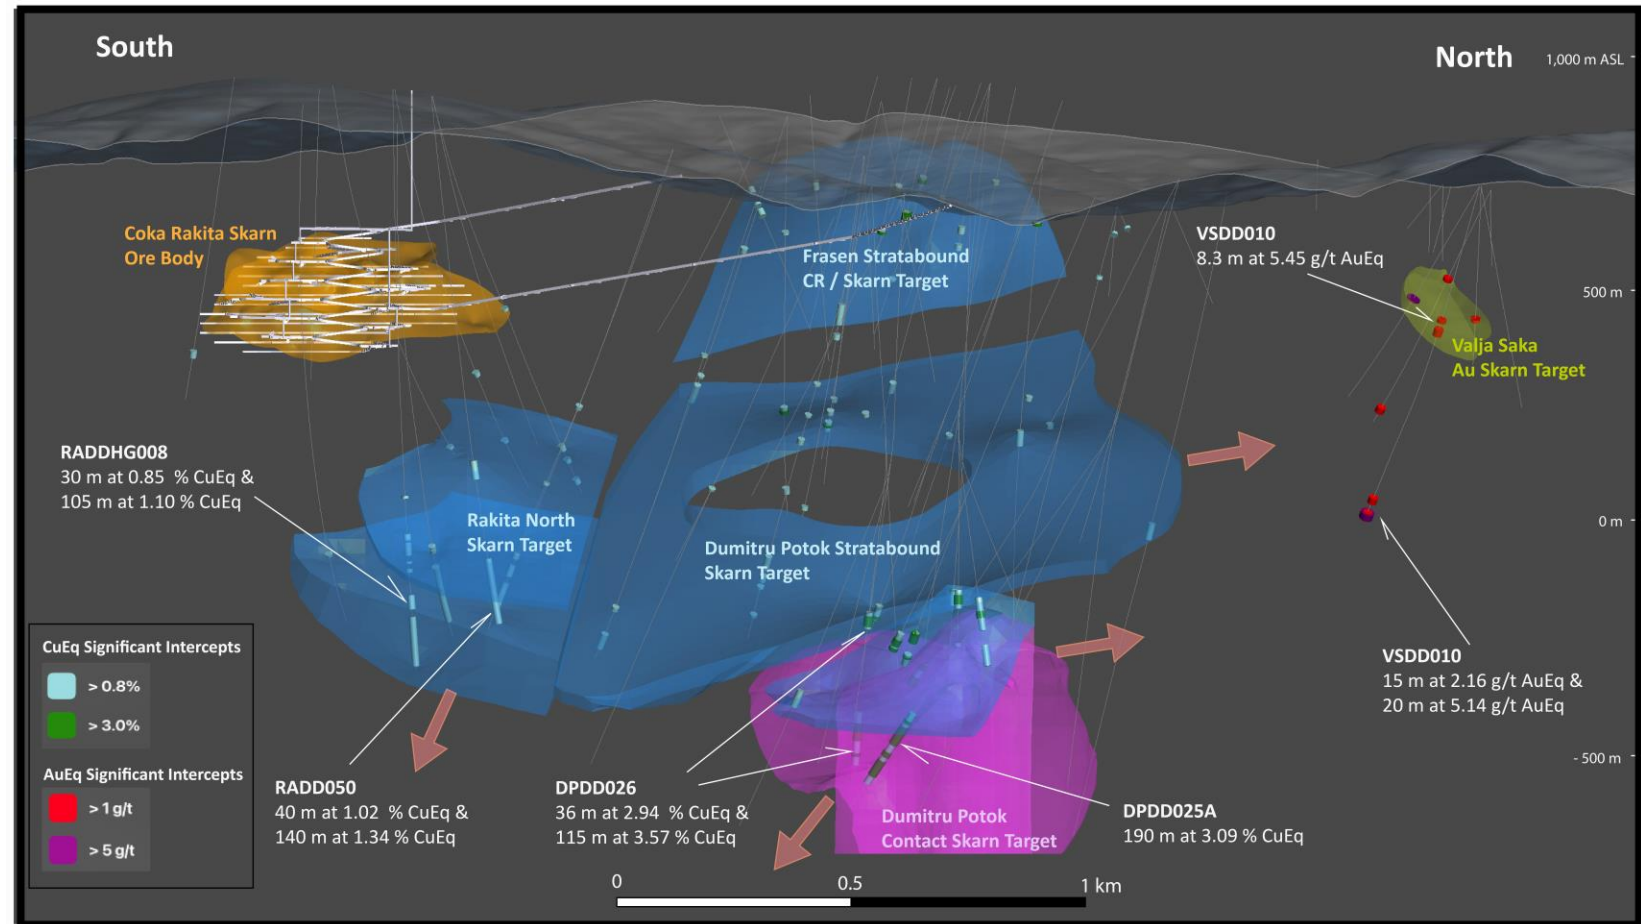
South

North

1,000 m ASL

500 m

0 m

- 500 m

Coka Rakita Skarn Ore Body

Frasen Stratabound CR / Skarn Target

VSDD010
8.3 m at 5.45 g/t AuEq

Valja Saka Au Skarn Target

RADDHG008
30 m at 0.85 % CuEq &
105 m at 1.10 % CuEq

Rakita North Skarn Target

Dumitru Potok Stratabound Skarn Target

VSDD010
15 m at 2.16 g/t AuEq &
20 m at 5.14 g/t AuEq

CuEq Significant Intercepts

> 0.8%

> 3.0%

AuEq Significant Intercepts

> 1 g/t

> 5 g/t

RADD050
40 m at 1.02 % CuEq &
140 m at 1.34 % CuEq

DPDD026
36 m at 2.94 % CuEq &
115 m at 3.57 % CuEq

Dumitru Potok Contact Skarn Target

DPDD025A
190 m at 3.09 % CuEq

0

0.5

1 km